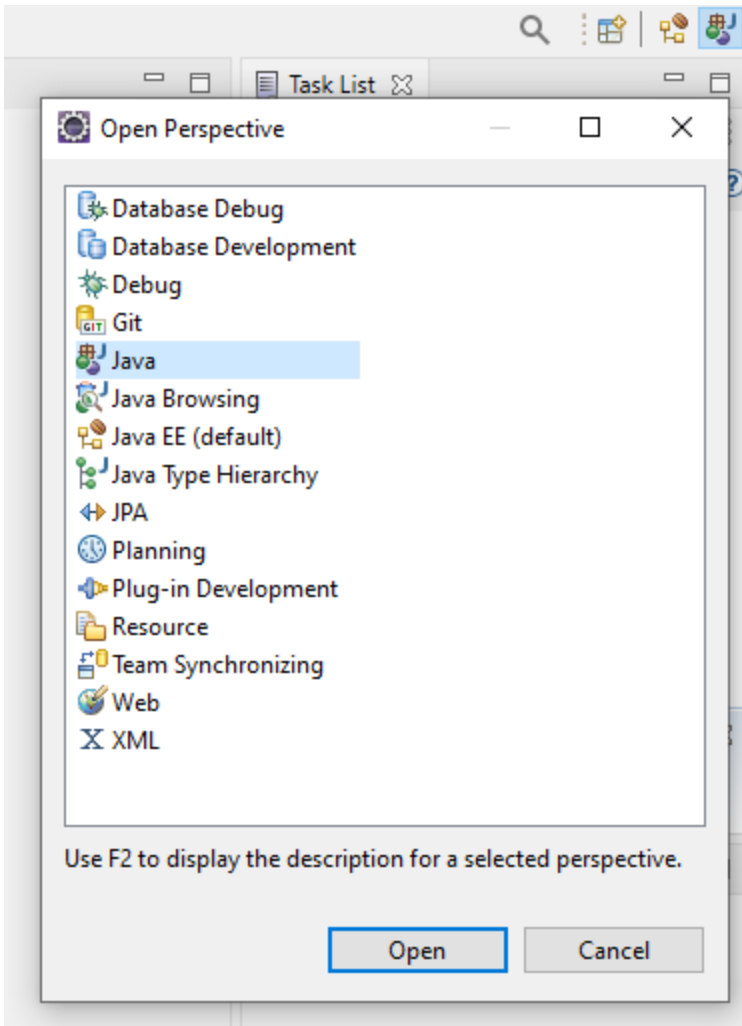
Task List

Open Perspective

Database Debug
Database Development
Debug
Git
Java
Java Browsing
Java EE (default)
Java Type Hierarchy
JPA
Planning
Plug-in Development
Resource
Team Synchronizing
Web
XML

Use F2 to display the description for a selected perspective.

Open
Cancel